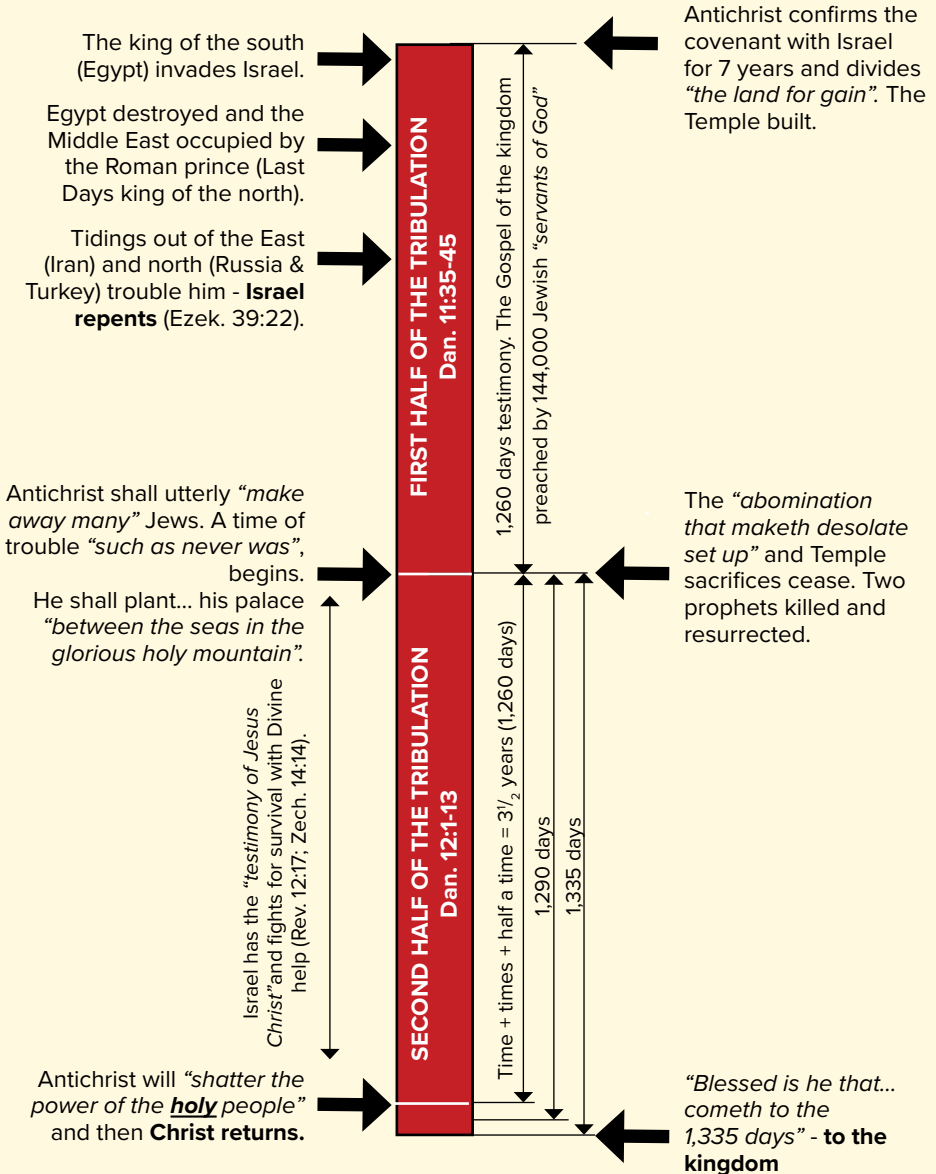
The king of the south (Egypt) invades Israel.

Egypt destroyed and the Middle East occupied by the Roman prince (Last Days king of the north).

Tidings out of the East (Iran) and north (Russia & Turkey) trouble him - **Israel repents** (Ezek. 39:22).

FIRST HALF OF THE TRIBULATION
Dan. 11:35-45

1,260 days testimony. The Gospel of the kingdom preached by 144,000 Jewish *"servants of God"*

Antichrist confirms the covenant with Israel for 7 years and divides *"the land for gain"*. The Temple built.

Antichrist shall utterly *"make away many"* Jews. A time of trouble *"such as never was"*, begins.

He shall plant... his palace *"between the seas in the glorious holy mountain"*.

The *"abomination that maketh desolate set up"* and Temple sacrifices cease. Two prophets killed and resurrected.

Israel has the *"testimony of Jesus Christ"* and fights for survival with Divine help (Rev. 12:17; Zech. 14:14).

SECOND HALF OF THE TRIBULATION
Dan. 12:1-13

Time + times + half a time = $3\frac{1}{2}$ years (1,260 days)

1,290 days

1,335 days

Antichrist will *"shatter the power of the **holy** people"* and then **Christ returns.**

*"Blessed is he that... cometh to the 1,335 days"* - **to the kingdom**